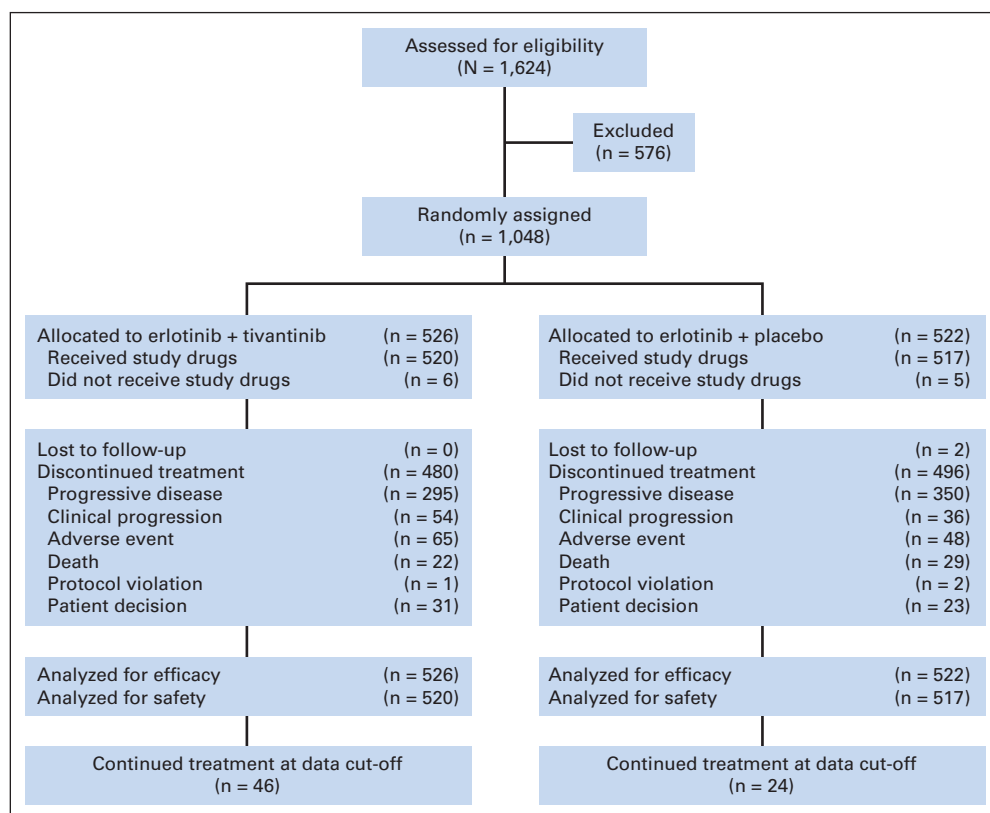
Assessed for eligibility
(N = 1,624)

Excluded
(n = 576)

Randomly assigned
(n = 1,048)

Allocated to erlotinib + tivantinib (n = 526)
Received study drugs (n = 520)
Did not receive study drugs (n = 6)

Lost to follow-up (n = 0)
Discontinued treatment (n = 480)
Progressive disease (n = 295)
Clinical progression (n = 54)
Adverse event (n = 65)
Death (n = 22)
Protocol violation (n = 1)
Patient decision (n = 31)

Analyzed for efficacy (n = 526)
Analyzed for safety (n = 520)

Continued treatment at data cut-off
(n = 46)

Allocated to erlotinib + placebo (n = 522)
Received study drugs (n = 517)
Did not receive study drugs (n = 5)

Lost to follow-up (n = 2)
Discontinued treatment (n = 496)
Progressive disease (n = 350)
Clinical progression (n = 36)
Adverse event (n = 48)
Death (n = 29)
Protocol violation (n = 2)
Patient decision (n = 23)

Analyzed for efficacy (n = 522)
Analyzed for safety (n = 517)

Continued treatment at data cut-off
(n = 24)